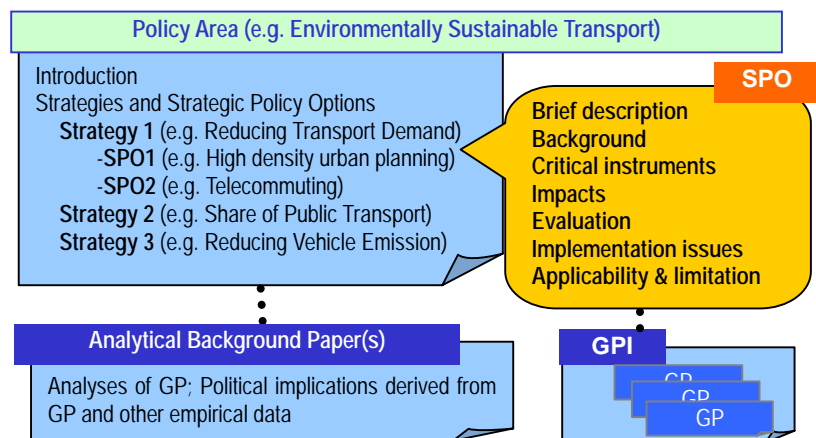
Policy Area (e.g. Environmentally Sustainable Transport)

Introduction
Strategies and Strategic Policy Options
Strategy 1 (e.g. Reducing Transport Demand)
-SPO1 (e.g. High density urban planning)
-SPO2 (e.g. Telecommuting)
Strategy 2 (e.g. Share of Public Transport)
Strategy 3 (e.g. Reducing Vehicle Emission)

SPO

Brief description
Background
Critical instruments
Impacts
Evaluation
Implementation issues
Applicability & limitation

Analytical Background Paper(s)

Analyses of GP; Political implications derived from GP and other empirical data

GPI

GP
GP
GP